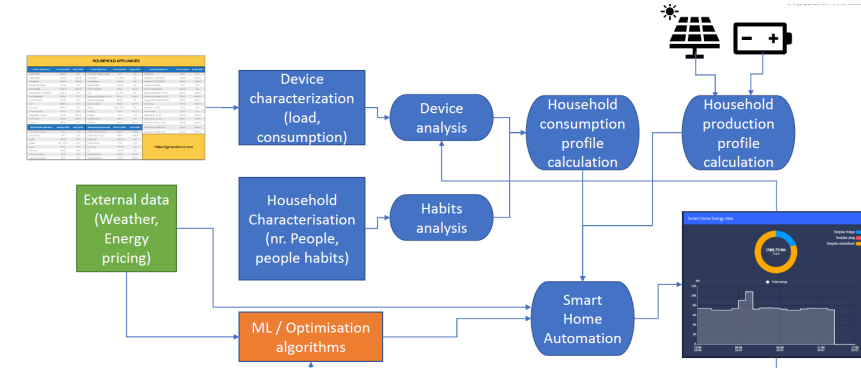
HOUSEHOLD APPLIANCES

Device characterization (load, consumption)

Device analysis

Household consumption profile calculation

Household production profile calculation

External data (Weather, Energy pricing)

Household Characterisation (nr. People, people habits)

Habits analysis

Smart Home Automation

ML / Optimisation algorithms

Smart Home Energy data
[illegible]